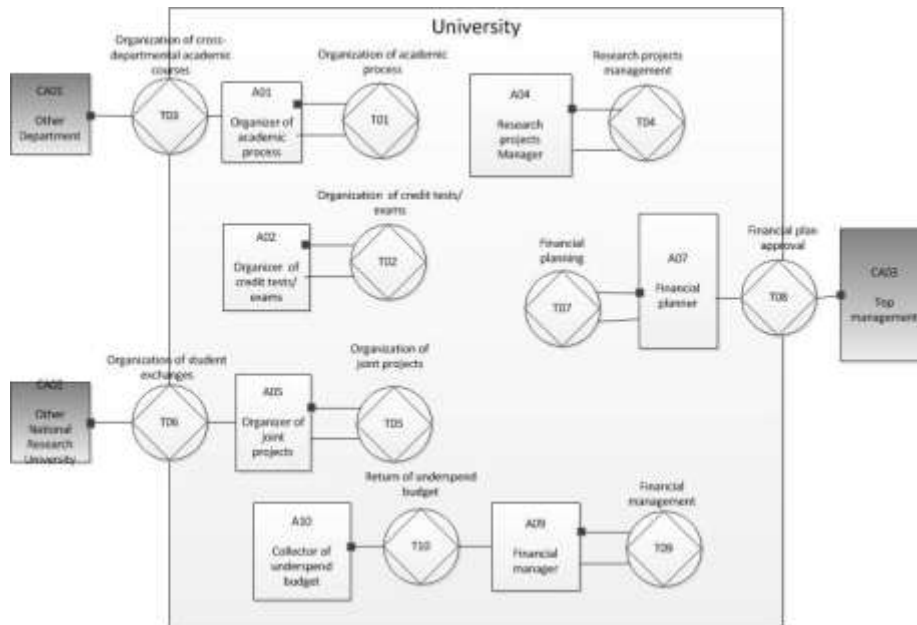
University

Organization of cross-departmental academic courses

CA01
Other Department

T03

A01
Organizer of academic process

Organization of academic process

T01

A04
Research projects Manager

Research projects management

T04

Organization of credit tests/ exams

A02
Organizer of credit tests/ exams

T02

Financial planning

T07

A07
Financial planner

Financial plan approval

T08

CA03
Top management

Organization of student exchanges

CA02
Other National Research University

T06

A05
Organizer of joint projects

Organization of joint projects

T05

Return of underspend budget

A10
Collector of underspend budget

T10

A09
Financial manager

Financial management

T09